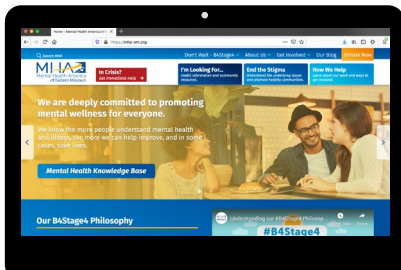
Home - Mental Health America of

https://mha-em.org

Search MHA

Don't Wait - B4Stage4 | About Us | Get Involved | Our Blog | Donate Now

MHA
Mental Health America of Eastern Missouri

In Crisis?
Get Immediate Help

I'm Looking For...
Useful information and community resources

End the Stigma
Understand the underlying issues and promote healthy communities.

How We Help
Learn about our services and ways to get involved.

We are deeply committed to promoting mental wellness for everyone.

We know the more people understand mental health and illness, the more we can help improve, and in some cases, save lives.

Mental Health Knowledge Base

Our B4Stage4 Philosophy

Understanding our #B4Stage4 Philoso...

#B4Stage4